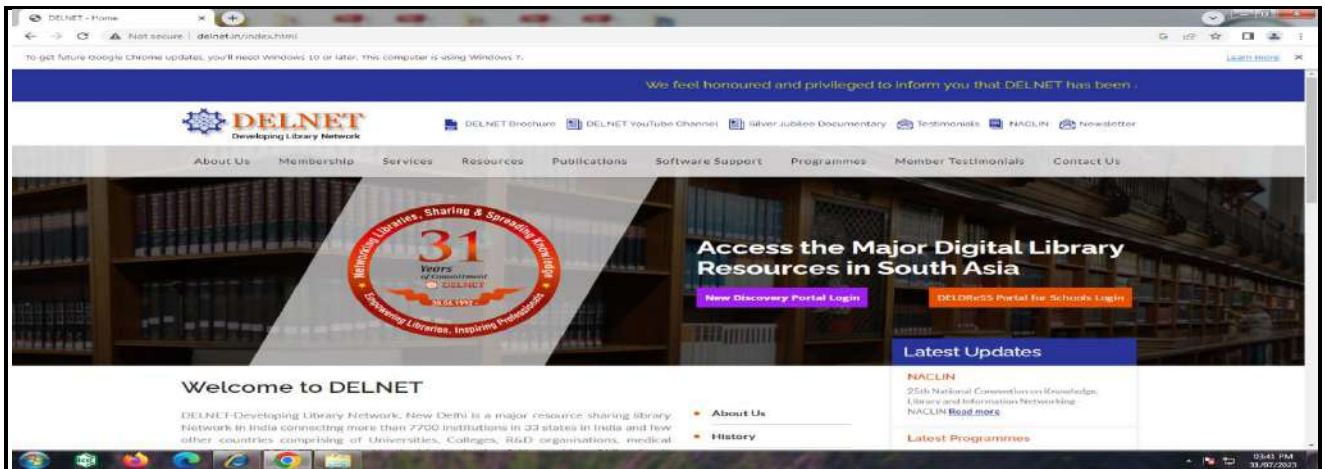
DELNET - Home

Not secure | delnet.in/index.html

To get future Google Chrome updates, you'll need Windows 10 or later. This computer is using Windows 7.

Learn more

We feel honoured and privileged to inform you that DELNET has been .

DELNET
Developing Library Network

DELNET Brochure DELNET YouTube Channel Silver Jubilee Documentary Testimonials NACLIN Newsletter

About Us Membership Services Resources Publications Software Support Programmes Member Testimonials Contact Us

Networking Libraries, Sharing & Spreading Knowledge
31
Years
of Commitment
DELNET
26.06.1992
Empowering Libraries, Inspiring Professionals

Access the Major Digital Library Resources in South Asia

New Discovery Portal Login

DELDReSS Portal for Schools Login

Latest Updates

NACLIN
25th National Convention on Knowledge, Library and Information Networking
NACLIN Read more

Latest Programmes

Welcome to DELNET

DELNET-Developing Library Network, New Delhi is a major resource sharing library Network in India connecting more than 7700 institutions in 33 states in India and few other countries comprising of Universities, Colleges, R&D organisations, medical

About Us

History

03:41 PM
31/07/2023